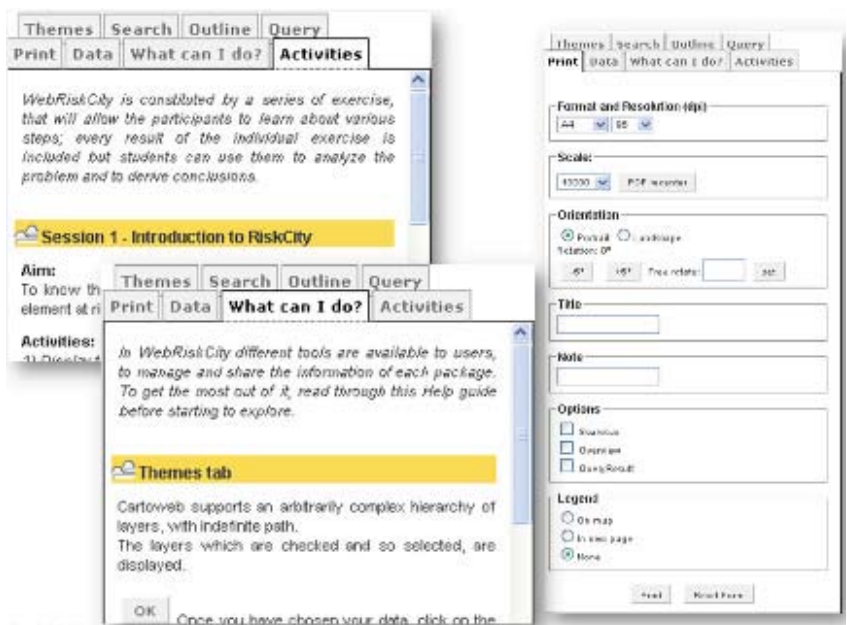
Themes | Search | Outline | Query
Print | Data | What can I do? | Activities

WebRiskCity is constituted by a series of exercise, that will allow the participants to learn about various steps; every result of the individual exercise is included but students can use them to analyze the problem and to derive conclusions.

Session 1 - Introduction to RiskCity

Aim:
To know th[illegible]
element at ri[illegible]

Activities:
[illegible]

Themes | Search | Outline | Query
Print | Data | What can I do? | Activities

In WebRiskCity different tools are available to users, to manage and share the information of each package. To get the most out of it, read through this Help guide before starting to explore.

Themes tab

Cartoweb supports an arbitrarily complex hierarchy of layers, with indefinite path.
The layers which are checked and so selected, are displayed.

OK Once you have chosen your data, click on the

Themes | Search | Outline | Query
Print | Data | What can I do? | Activities

Format and Resolution (dpi)
A4 96

Scale:
50000 PDF recenter

Orientation
Portrait Landscape
Rotation: 0°
-45° +45° Free rotate: set

Title

Note

Options
Scalebar
Overview
QueryResult

Legend
On map
In new page
None

Send Reset Form